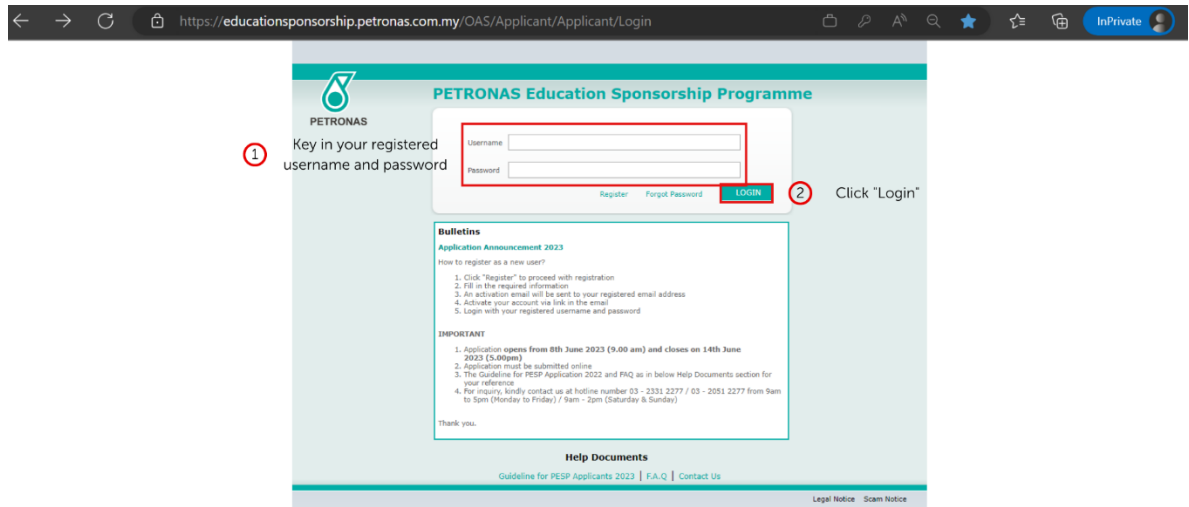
https://educationsponsorship.petronas.com.my/OAS/Applicant/Applicant/Login

InPrivate

PETRONAS

PETRONAS Education Sponsorship Programme

1 Key in your registered username and password

Username

Password

Register Forgot Password

LOGIN

2 Click "Login"

Bulletins

Application Announcement 2023

How to register as a new user?

1. Click "Register" to proceed with registration
2. Fill in the required information
3. An activation email will be sent to your registered email address
4. Activate your account via link in the email
5. Login with your registered username and password

IMPORTANT

1. Application opens from 8th June 2023 (9.00 am) and closes on 14th June 2023 (5.00pm)
2. Application must be submitted online
3. The Guideline for PESP Application 2022 and FAQ as in below Help Documents section for your reference
4. For inquiry, kindly contact us at hotline number 03 - 2331 2277 / 03 - 2051 2277 from 9am to 5pm (Monday to Friday) / 9am - 2pm (Saturday & Sunday)

Thank you.

Help Documents

Guideline for PESP Applicants 2023 | F.A.Q | Contact Us

Legal Notice Scam Notice